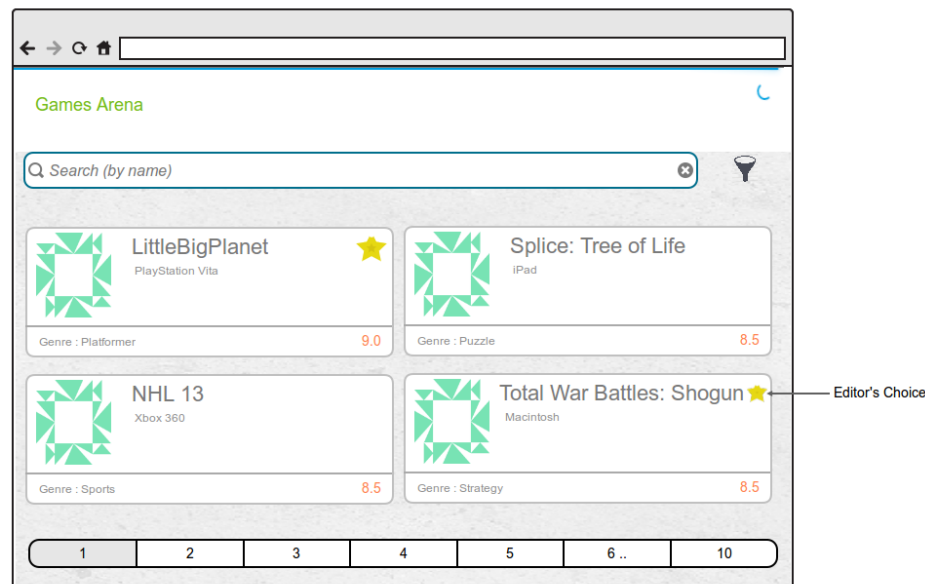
Games Arena

Search (by name)

LittleBigPlanet
PlayStation Vita
Genre : Platformer
9.0

Splice: Tree of Life
iPad
Genre : Puzzle
8.5

NHL 13
Xbox 360
Genre : Sports
8.5

Total War Battles: Shogun
Macintosh
Genre : Strategy
8.5

Editor's Choice

| 1 | 2 | 3 | 4 | 5 | 6 .. | 10 |
|---|---|---|---|---|---|---|